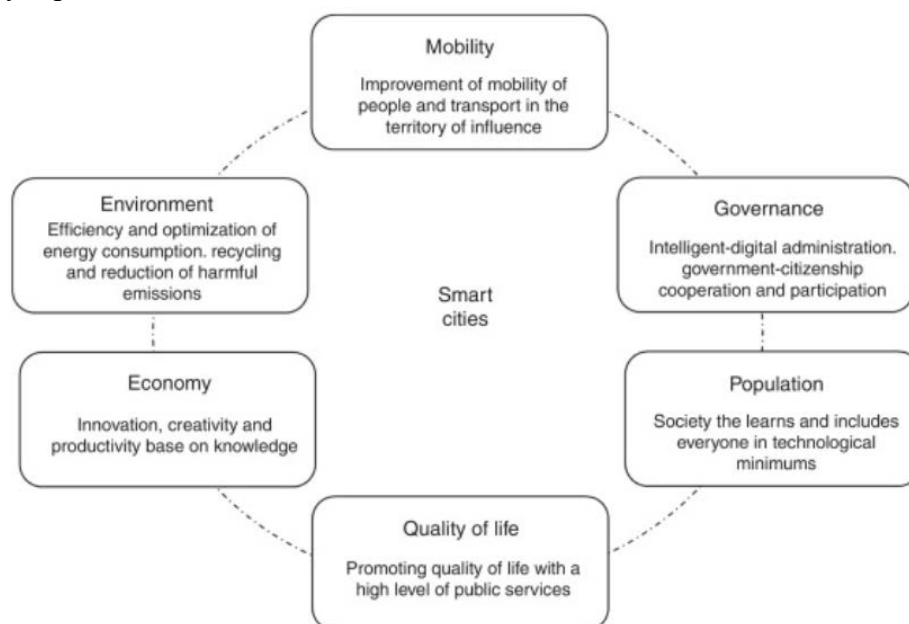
Mobility

Improvement of mobility of people and transport in the territory of influence

Environment

Efficiency and optimization of energy consumption. recycling and reduction of harmful emissions

Governance

Intelligent-digital administration. government-citizenship cooperation and participation

Smart cities

Economy

Innovation, creativity and productivity base on knowledge

Population

Society the learns and includes everyone in technological minimums

Quality of life

Promoting quality of life with a high level of public services